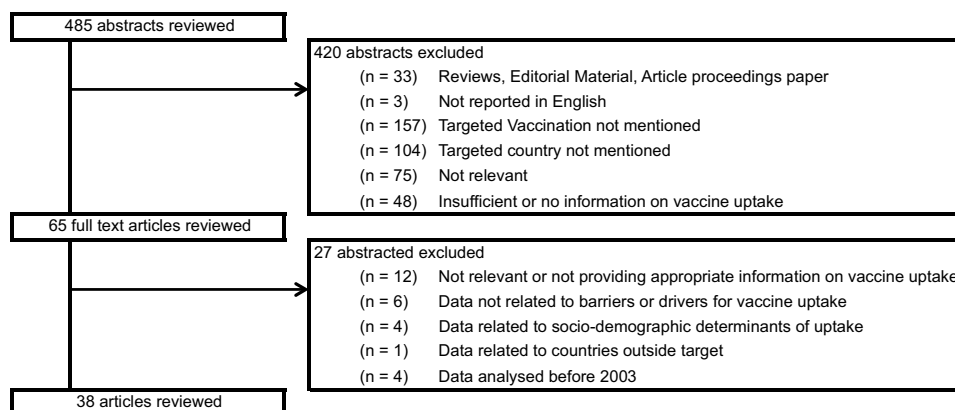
485 abstracts reviewed

420 abstracts excluded
(n = 33) Reviews, Editorial Material, Article proceedings paper
(n = 3) Not reported in English
(n = 157) Targeted Vaccination not mentioned
(n = 104) Targeted country not mentioned
(n = 75) Not relevant
(n = 48) Insufficient or no information on vaccine uptake

65 full text articles reviewed

27 abstracted excluded
(n = 12) Not relevant or not providing appropriate information on vaccine uptake
(n = 6) Data not related to barriers or drivers for vaccine uptake
(n = 4) Data related to socio-demographic determinants of uptake
(n = 1) Data related to countries outside target
(n = 4) Data analysed before 2003

38 articles reviewed